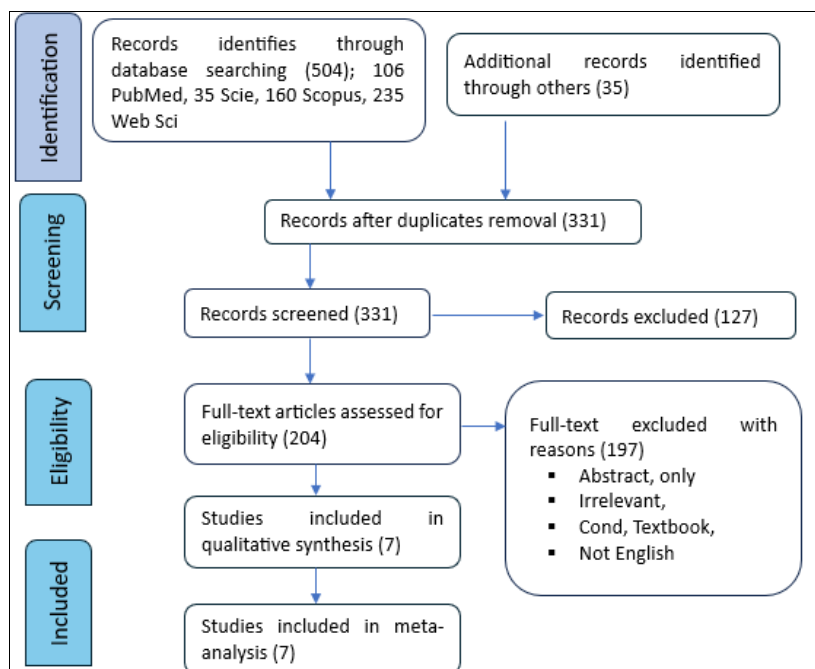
Identification

Records identifies through database searching (504); 106 PubMed, 35 Scie, 160 Scopus, 235 Web Sci

Additional records identified through others (35)

Screening

Records after duplicates removal (331)

Records screened (331)

Records excluded (127)

Eligibility

Full-text articles assessed for eligibility (204)

Full-text excluded with reasons (197)
- Abstract, only
- Irrelevant,
- Cond, Textbook,
- Not English

Included

Studies included in qualitative synthesis (7)

Studies included in meta-analysis (7)